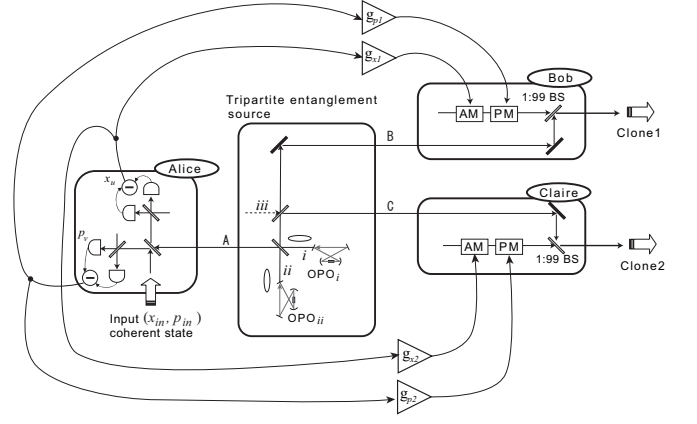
$g_{p1}$

$g_{x1}$

Bob

AM PM 1:99 BS

Clone1

Tripartite entanglement source

B

Alice

$x_u$

$p_v$

iii

C

Claire

A

i

OPO$_i$

ii

OPO$_{ii}$

AM PM 1:99 BS

Clone2

Input $(x_{in}, p_{in})$ coherent state

$g_{x2}$

$g_{p2}$